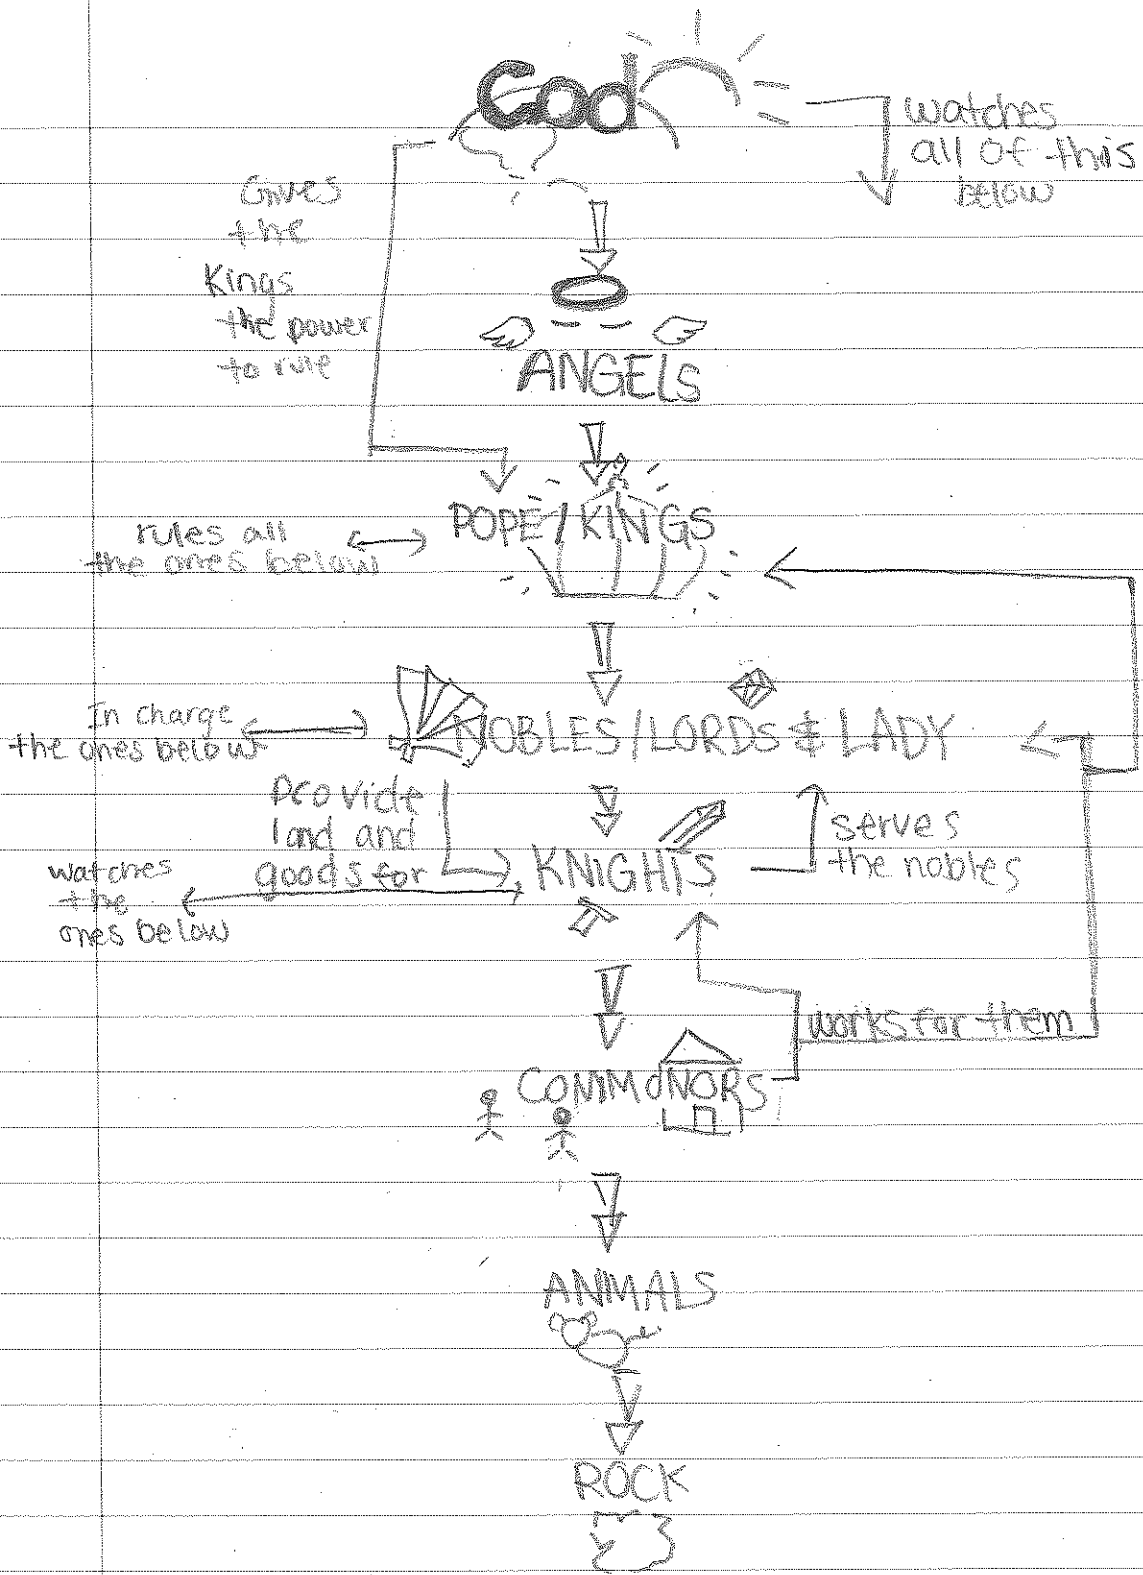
God

watches all of this below

Gives the Kings the power to rule

ANGELS

POPE / KINGS

rules all the ones below

In charge the ones below

NOBLES / LORDS & LADY

Provide land and goods for

KNIGHTS

serves the nobles

watches the ones below

works for them

COMMONORS

ANIMALS

ROCK